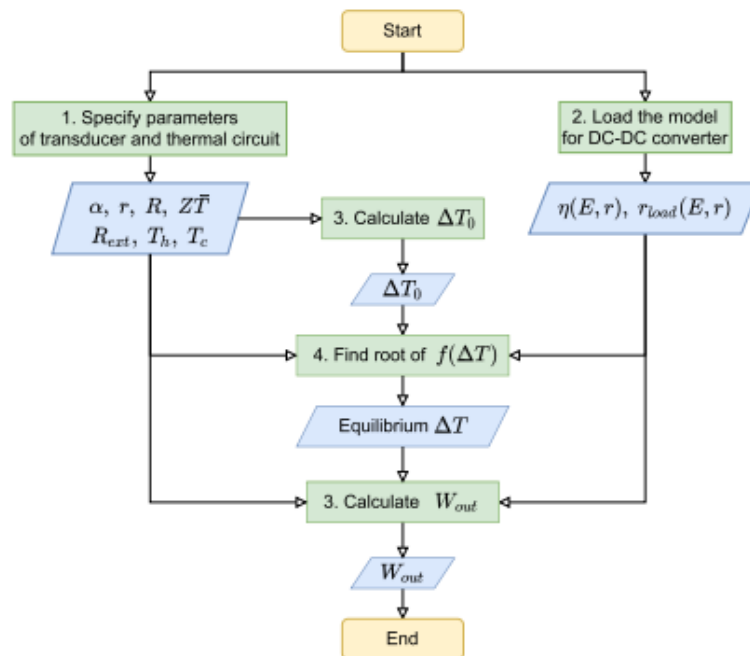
Start

1. Specify parameters of transducer and thermal circuit

2. Load the model for DC-DC converter

$\alpha,\ r,\ R,\ Z\bar{T}$
$R_{ext},\ T_h,\ T_c$

3. Calculate $\Delta T_0$

$\eta(E,r),\ r_{load}(E,r)$

$\Delta T_0$

4. Find root of $f(\Delta T)$

Equilibrium $\Delta T$

3. Calculate $W_{out}$

$W_{out}$

End